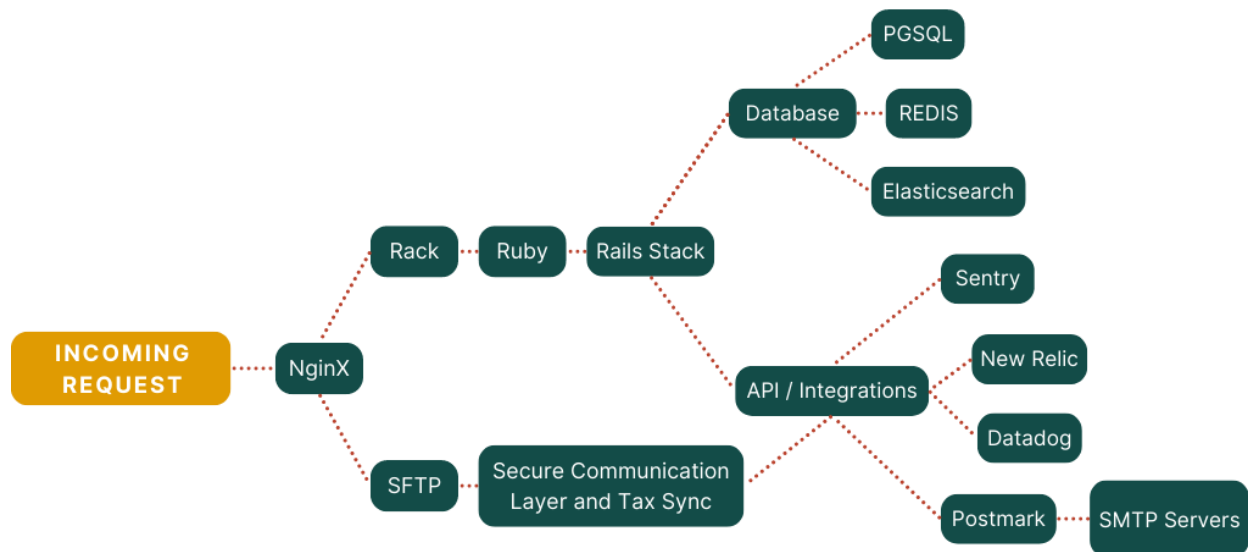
INCOMING REQUEST

NginX

Rack

Ruby

Rails Stack

Database

PGSQL

REDIS

Elasticsearch

Sentry

API / Integrations

New Relic

Datadog

Postmark

SMTP Servers

SFTP

Secure Communication Layer and Tax Sync